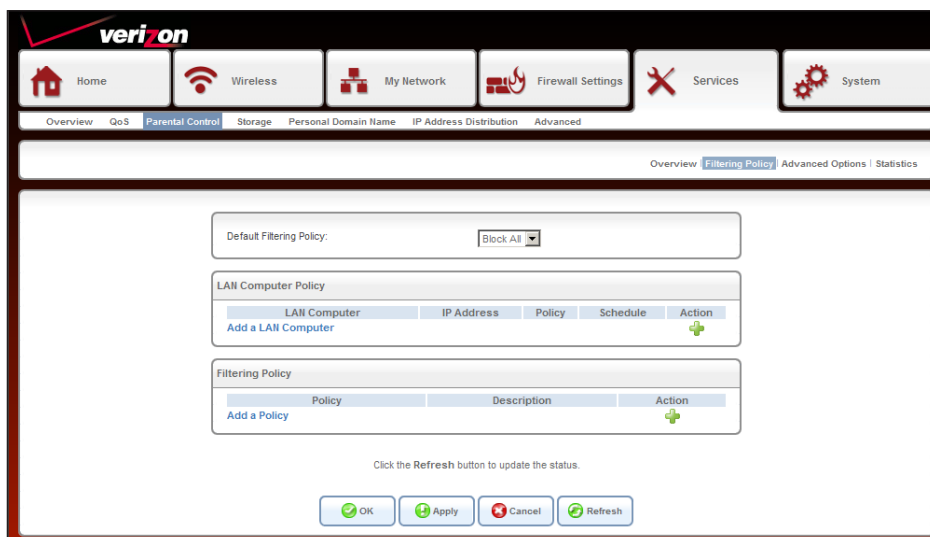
verizon

Home
Wireless
My Network
Firewall Settings
Services
System

Overview QoS Parental Control Storage Personal Domain Name IP Address Distribution Advanced

Overview | Filtering Policy | Advanced Options | Statistics

Default Filtering Policy: Block All

LAN Computer Policy

| LAN Computer | IP Address | Policy | Schedule | Action |
|---|---|---|---|---|
| Add a LAN Computer | | | | |

Filtering Policy

| Policy | Description | Action |
|---|---|---|
| Add a Policy | | |

Click the Refresh button to update the status.

OK Apply Cancel Refresh